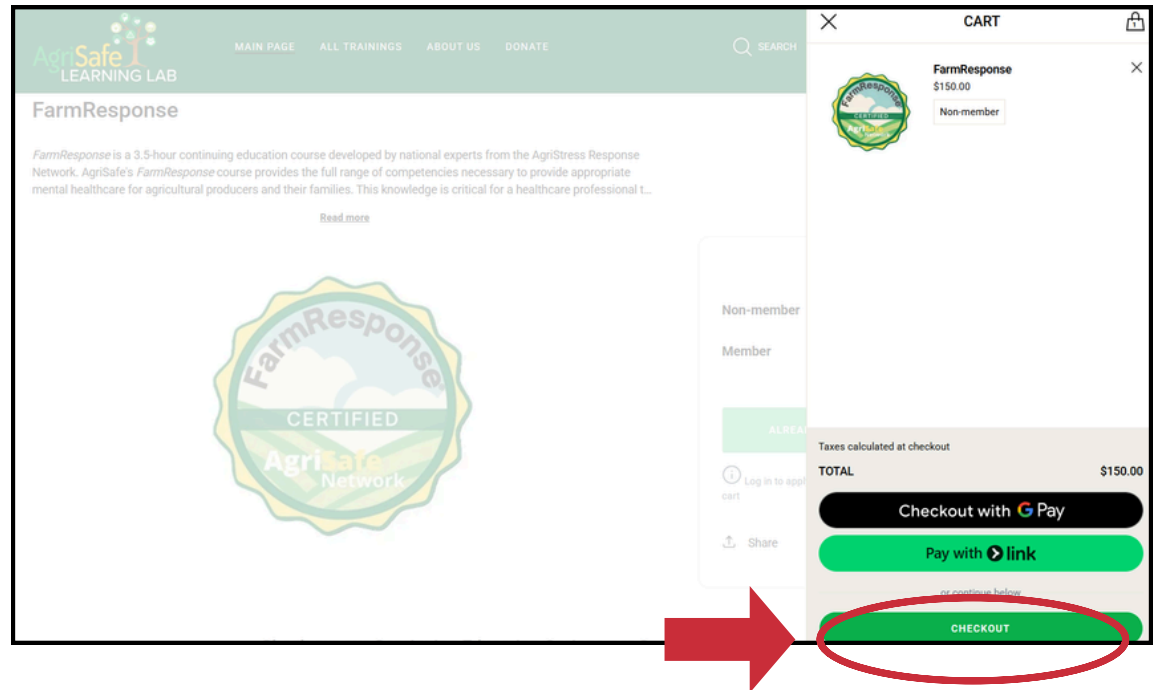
AgriSafe LEARNING LAB

MAIN PAGE ALL TRAININGS ABOUT US DONATE

SEARCH

FarmResponse

FarmResponse is a 3.5-hour continuing education course developed by national experts from the AgriStress Response Network. AgriSafe's FarmResponse course provides the full range of competencies necessary to provide appropriate mental healthcare for agricultural producers and their families. This knowledge is critical for a healthcare professional t...

Read more

FarmResponse CERTIFIED AgriSafe Network

Non-member

Member

ALREA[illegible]

Log in to appl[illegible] cart

Share

CART

FarmResponse
$150.00
Non-member

FarmResponse CERTIFIED AgriSafe Network

Taxes calculated at checkout

TOTAL $150.00

Checkout with G Pay

Pay with link

or continue below

CHECKOUT